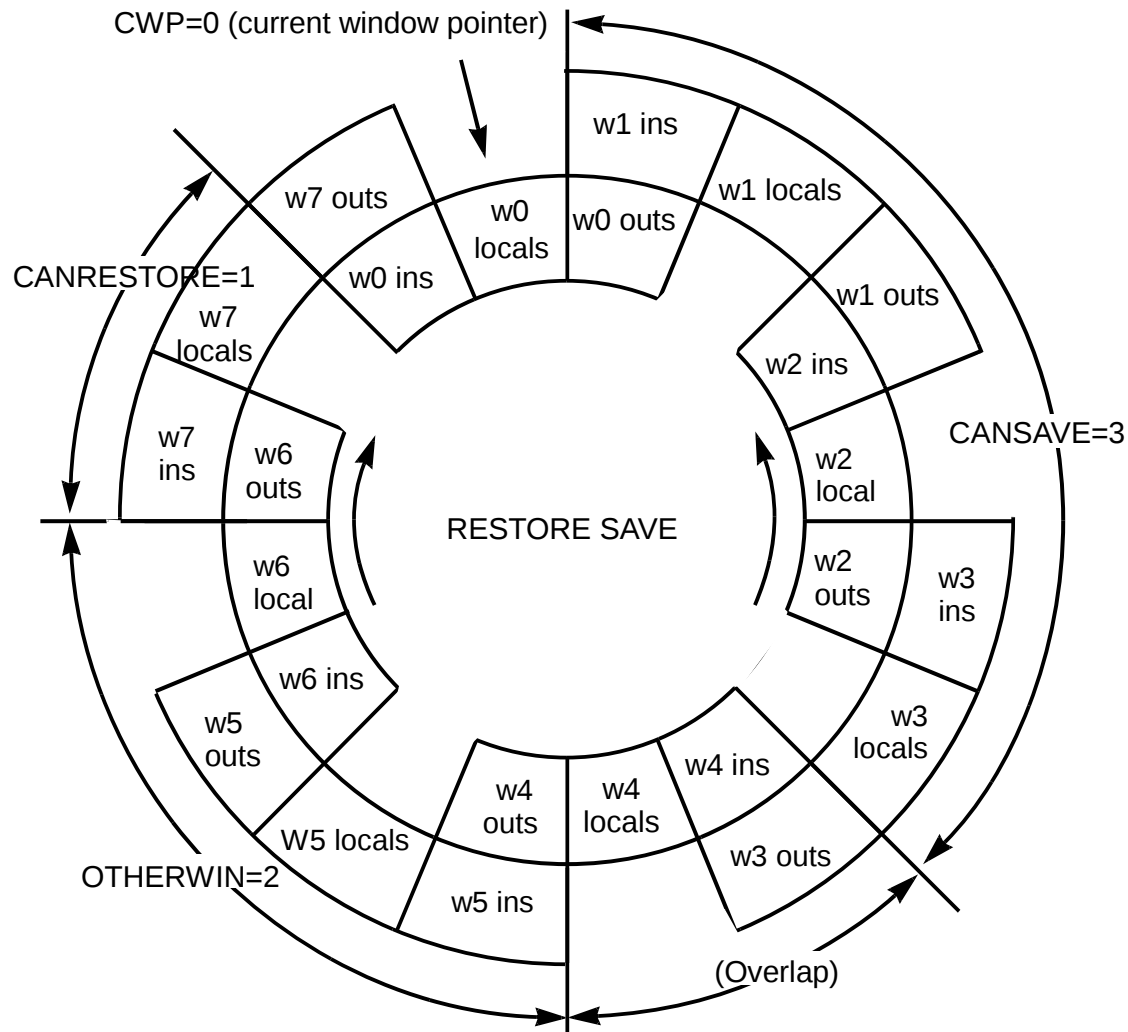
CWP=0 (current window pointer)

w1 ins
w7 outs
w0 locals
w0 outs
w1 locals
CANRESTORE=1
w0 ins
w1 outs
w7 locals
w2 ins
w7 ins
w6 outs
w2 local
CANSAVE=3
RESTORE SAVE
w6 local
w2 outs
w3 ins
w6 ins
w3 locals
w5 outs
w4 ins
w4 outs
w4 locals
W5 locals
w3 outs
OTHERWIN=2
w5 ins
(Overlap)